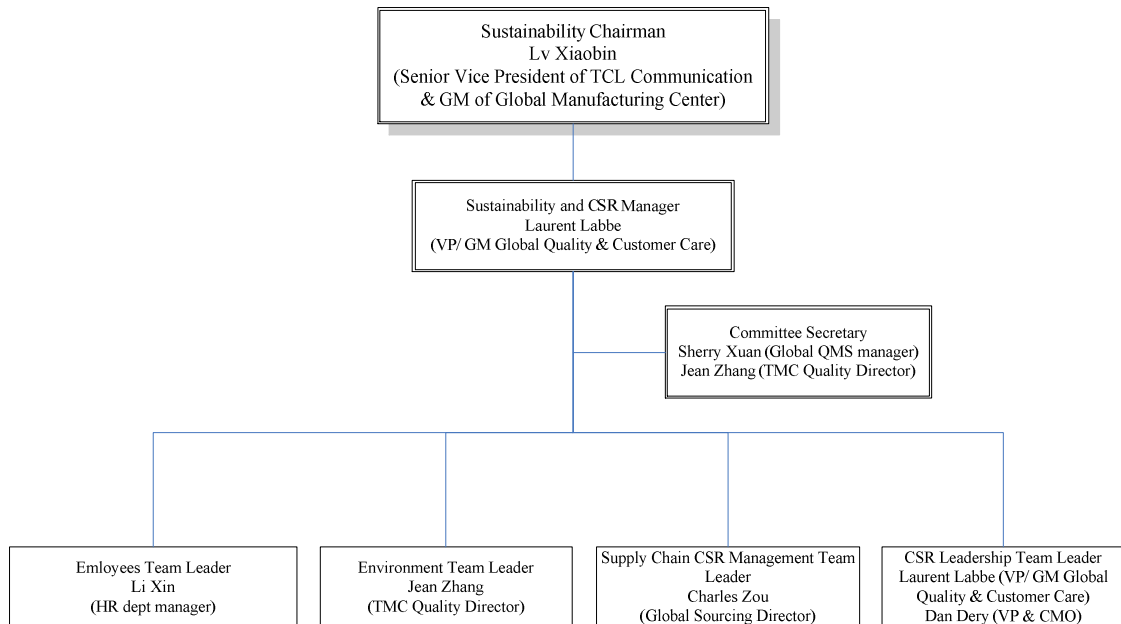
Sustainability Chairman
Lv Xiaobin
(Senior Vice President of TCL Communication & GM of Global Manufacturing Center)

Sustainability and CSR Manager
Laurent Labbe
(VP/ GM Global Quality & Customer Care)

Committee Secretary
Sherry Xuan (Global QMS manager)
Jean Zhang (TMC Quality Director)

Emloyees Team Leader
Li Xin
(HR dept manager)

Environment Team Leader
Jean Zhang
(TMC Quality Director)

Supply Chain CSR Management Team Leader
Charles Zou
(Global Sourcing Director)

CSR Leadership Team Leader
Laurent Labbe (VP/ GM Global Quality & Customer Care)
Dan Dery (VP & CMO)